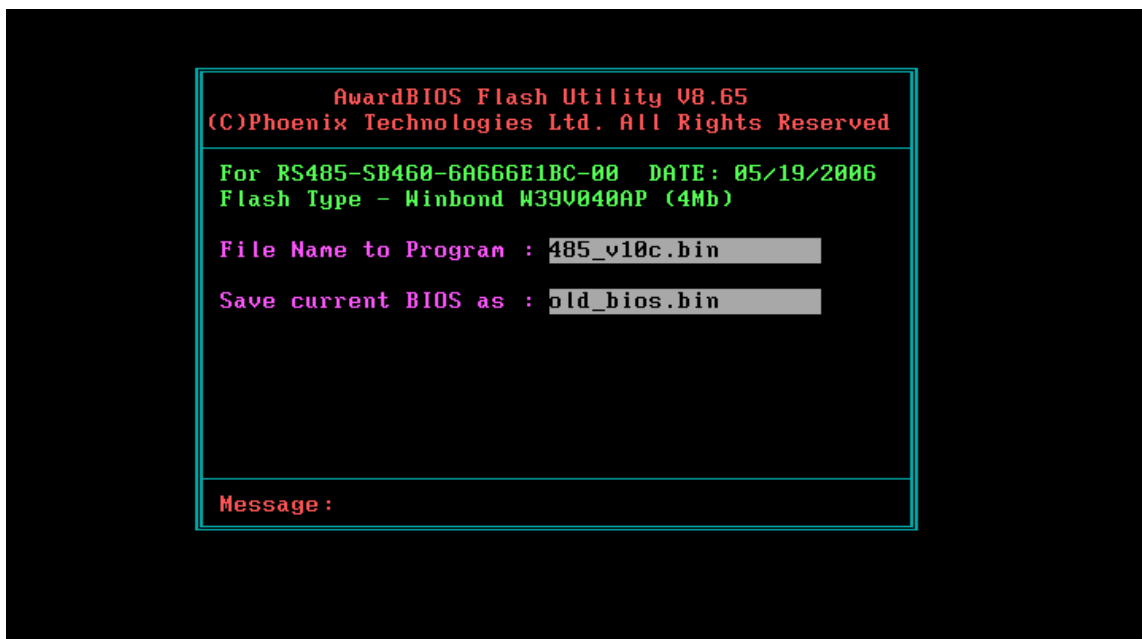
AwardBIOS Flash Utility V8.65
(C)Phoenix Technologies Ltd. All Rights Reserved

For RS485-SB460-6A666E1BC-00 DATE: 05/19/2006
Flash Type - Winbond W39V040AP (4Mb)

File Name to Program : 485_v10c.bin

Save current BIOS as : old_bios.bin

Message: